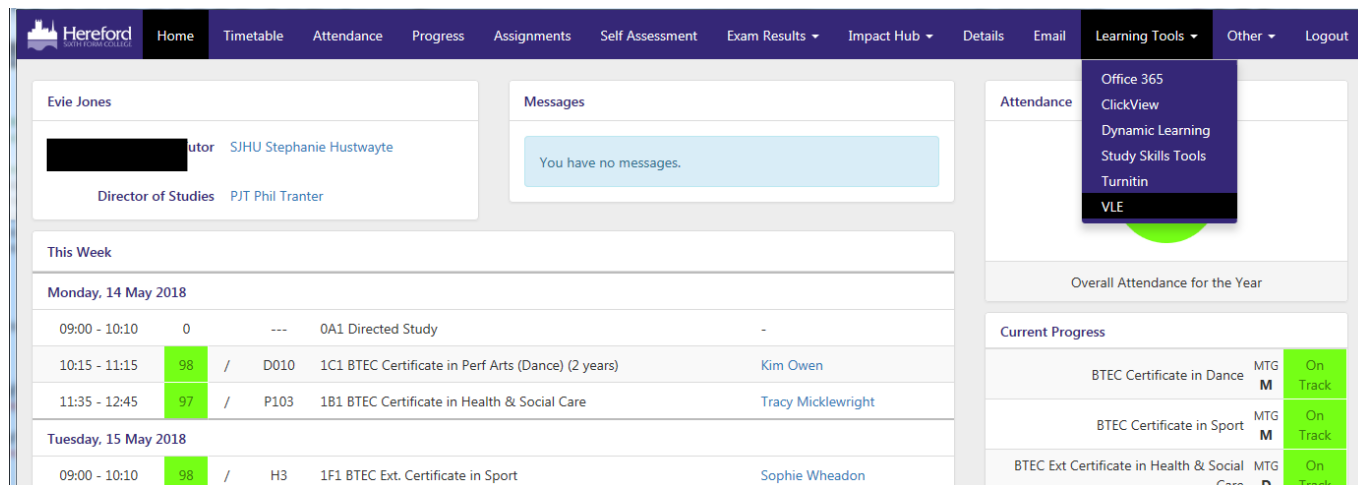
Hereford SIXTH FORM COLLEGE

Home Timetable Attendance Progress Assignments Self Assessment Exam Results ▾ Impact Hub ▾ Details Email Learning Tools ▾ Other ▾ Logout

Office 365
ClickView
Dynamic Learning
Study Skills Tools
Turnitin
VLE

Evie Jones

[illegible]utor SJHU Stephanie Hustwayte

Director of Studies PJT Phil Tranter

Messages

You have no messages.

Attendance

Overall Attendance for the Year

This Week

Monday, 14 May 2018

| 09:00 - 10:10 | 0 | | --- | 0A1 Directed Study | - |
|---|---|---|---|---|---|
| 10:15 - 11:15 | 98 | / | D010 | 1C1 BTEC Certificate in Perf Arts (Dance) (2 years) | Kim Owen |
| 11:35 - 12:45 | 97 | / | P103 | 1B1 BTEC Certificate in Health & Social Care | Tracy Micklewright |

Tuesday, 15 May 2018

| 09:00 - 10:10 | 98 | / | H3 | 1F1 BTEC Ext. Certificate in Sport | Sophie Wheadon |
|---|---|---|---|---|---|

Current Progress

| BTEC Certificate in Dance | MTG M | On Track |
|---|---|---|
| BTEC Certificate in Sport | MTG M | On Track |
| BTEC Ext Certificate in Health & Social Care | MTG D | On Track |